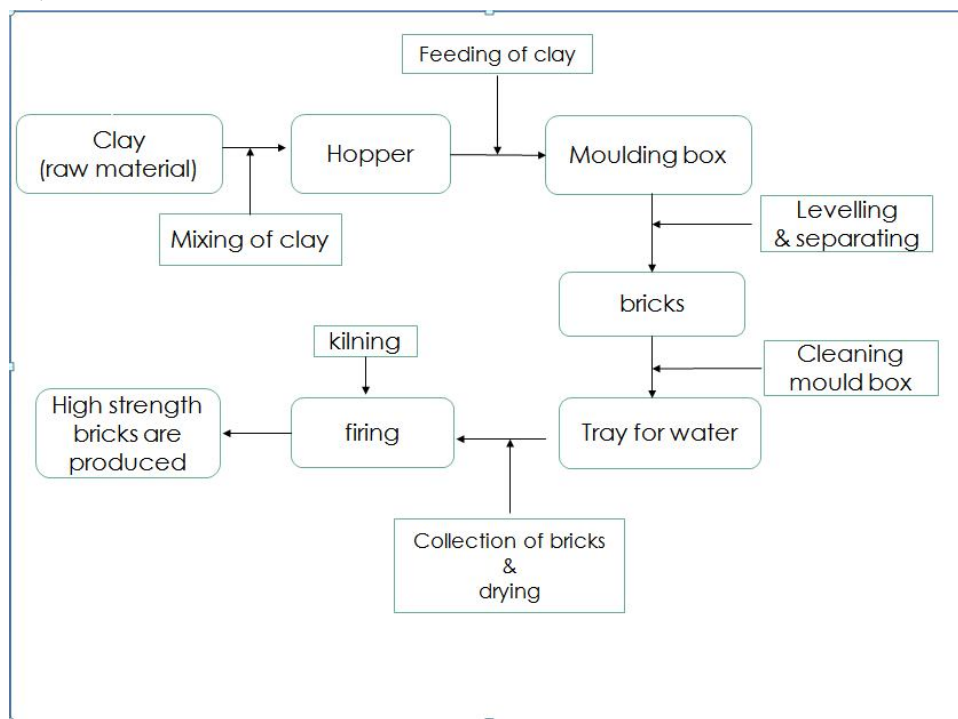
Feeding of clay

Clay (raw material)

Hopper

Moulding box

Mixing of clay

Levelling & separating

bricks

kilning

Cleaning mould box

High strength bricks are produced

firing

Tray for water

Collection of bricks & drying